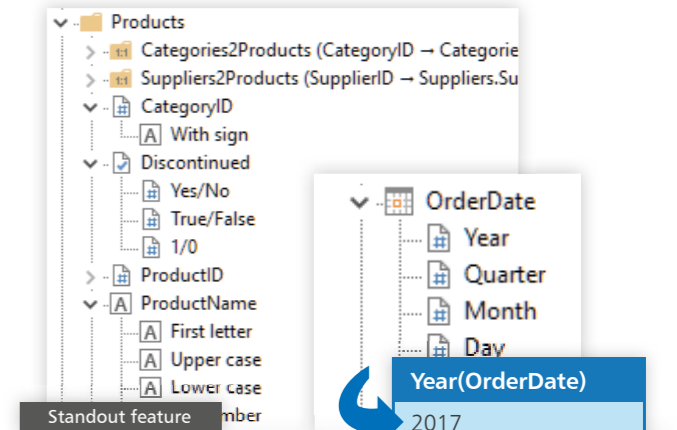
Products
1:1 Categories2Products (CategoryID → Categorie
1:1 Suppliers2Products (SupplierID → Suppliers.Su
CategoryID
A With sign
Discontinued
Yes/No
True/False
1/0
ProductID
A ProductName
A First letter
A Upper case
A Lower case
Standout feature
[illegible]mber

OrderDate
Year
Quarter
Month
Day

Year(OrderDate)
2017